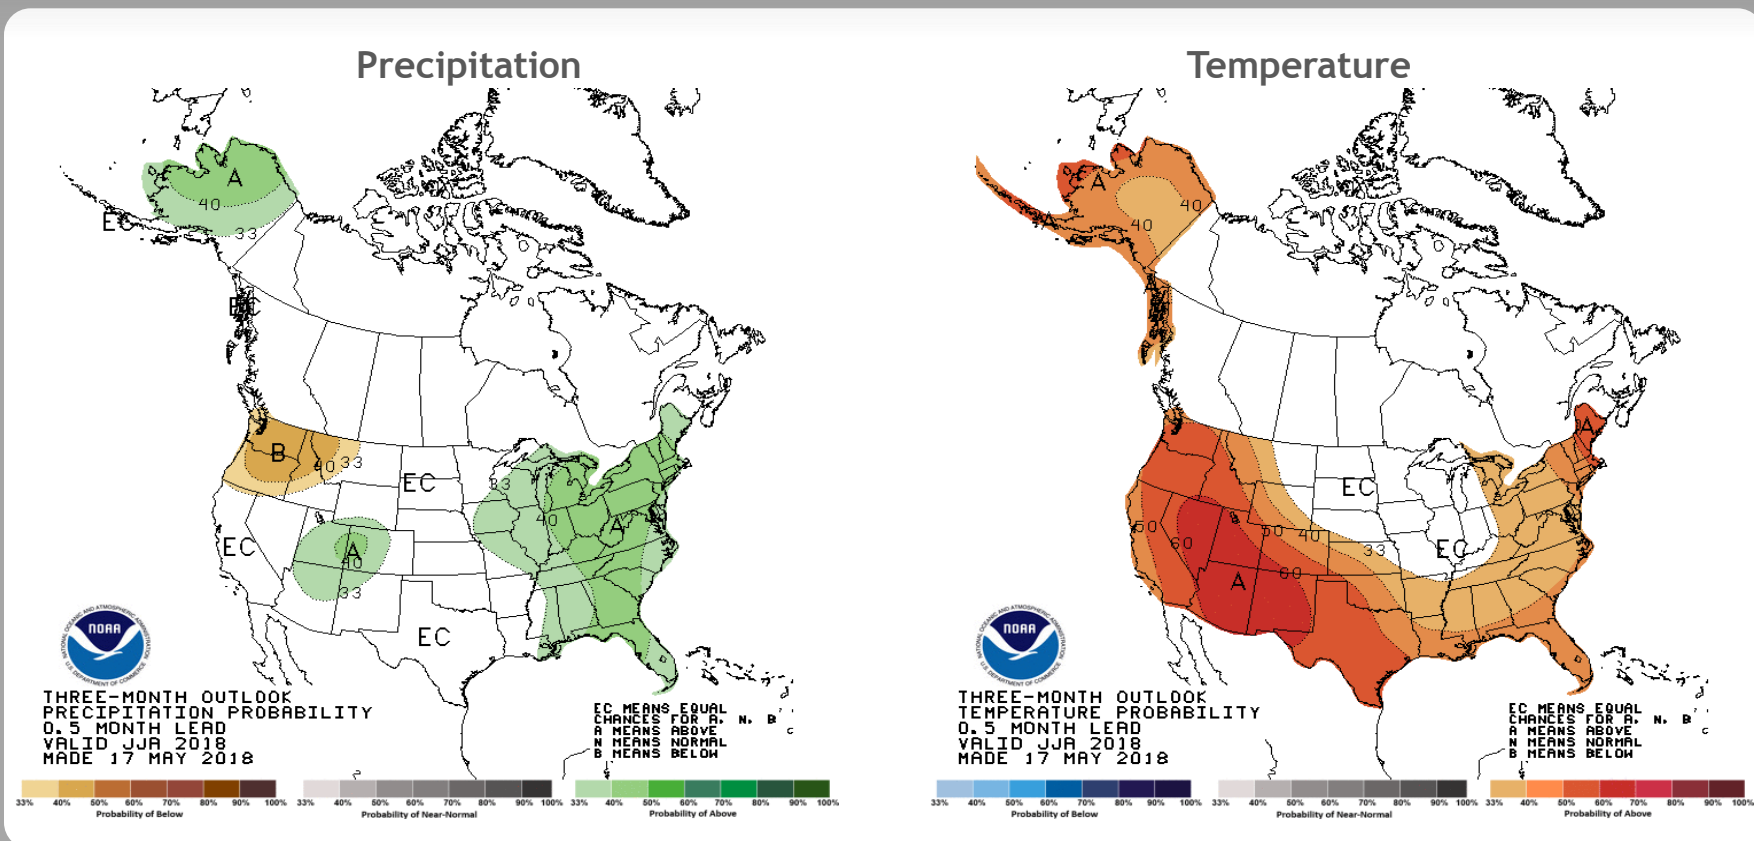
Precipitation

A
40
EC
33
EC
B
40
33
EC
33
40
A
EC
A
40
33
EC

NOAA
NATIONAL OCEANIC AND ATMOSPHERIC ADMINISTRATION
U.S. DEPARTMENT OF COMMERCE

THREE-MONTH OUTLOOK
PRECIPITATION PROBABILITY
0.5 MONTH LEAD
VALID JJA 2018
MADE 17 MAY 2018

EC MEANS EQUAL CHANCES FOR A, N, B
A MEANS ABOVE
N MEANS NORMAL
B MEANS BELOW

33% 40% 50% 60% 70% 80% 90% 100%
Probability of Below
33% 40% 50% 60% 70% 80% 90% 100%
Probability of Near-Normal
33% 40% 50% 60% 70% 80% 90% 100%
Probability of Above

Temperature

A
A
40
40
A
EC
50
60
50
40
33
EC
A
60

NOAA
NATIONAL OCEANIC AND ATMOSPHERIC ADMINISTRATION
U.S. DEPARTMENT OF COMMERCE

THREE-MONTH OUTLOOK
TEMPERATURE PROBABILITY
0.5 MONTH LEAD
VALID JJA 2018
MADE 17 MAY 2018

EC MEANS EQUAL CHANCES FOR A, N, B
A MEANS ABOVE
N MEANS NORMAL
B MEANS BELOW

33% 40% 50% 60% 70% 80% 90% 100%
Probability of Below
33% 40% 50% 60% 70% 80% 90% 100%
Probability of Near-Normal
33% 40% 50% 60% 70% 80% 90% 100%
Probability of Above